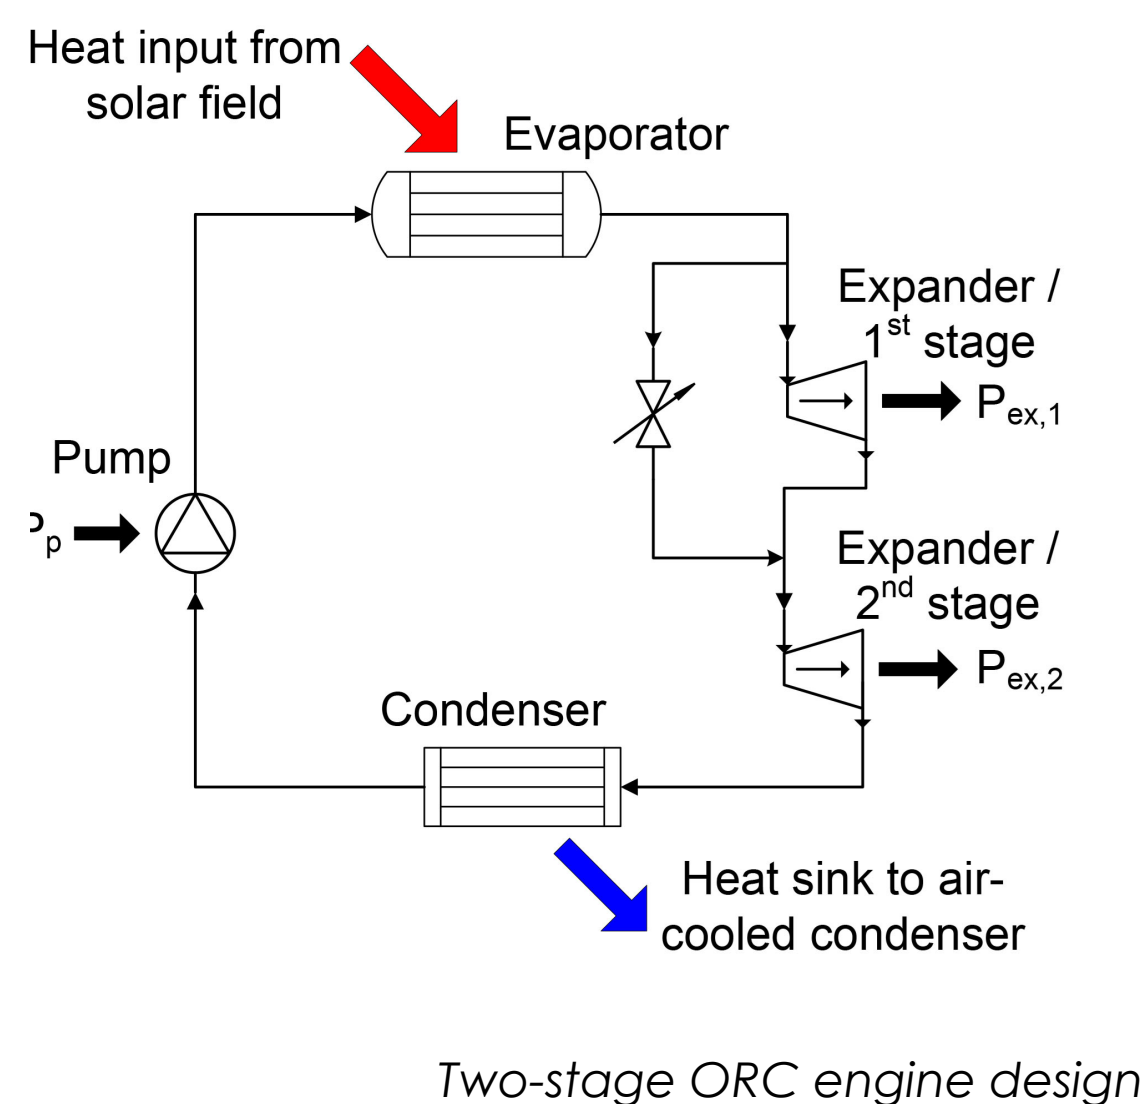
Heat input from solar field

Evaporator

Expander / 1$^{st}$ stage

$P_{ex,1}$

Pump

$P_p$

Expander / 2$^{nd}$ stage

$P_{ex,2}$

Condenser

Heat sink to air-cooled condenser

Two-stage ORC engine design